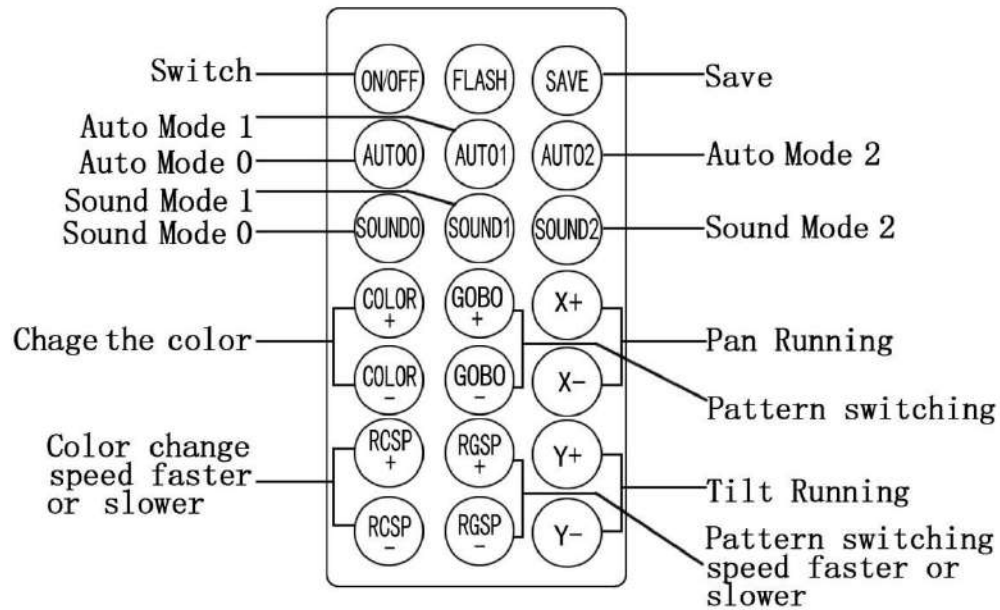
Switch
ON/OFF
FLASH
SAVE
Save
Auto Mode 1
Auto Mode 0
AUTO0
AUTO1
AUTO2
Auto Mode 2
Sound Mode 1
Sound Mode 0
SOUND0
SOUND1
SOUND2
Sound Mode 2
COLOR +
GOBO +
X+
Chage the color
Pan Running
COLOR −
GOBO −
X−
Pattern switching
Color change speed faster or slower
RCSP +
RGSP +
Y+
Tilt Running
RCSP −
RGSP −
Y−
Pattern switching speed faster or slower